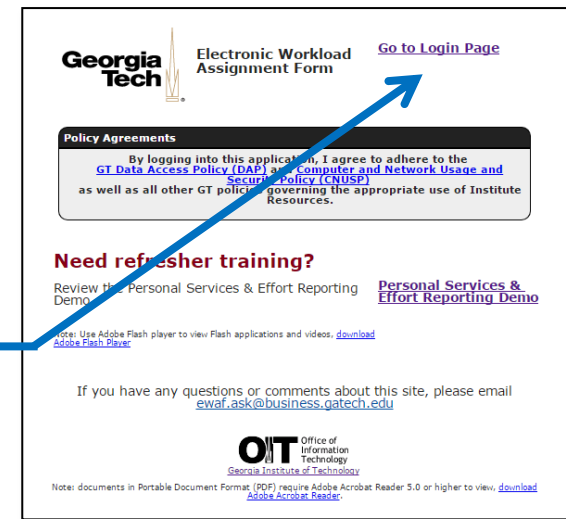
Georgia Tech

Electronic Workload Assignment Form

Go to Login Page

Policy Agreements

By logging into this application, I agree to adhere to the GT Data Access Policy (DAP) and Computer and Network Usage and Security Policy (CNUSP) as well as all other GT policies governing the appropriate use of Institute Resources.

Need refresher training?

Review the Personal Services & Effort Reporting Demo

Personal Services & Effort Reporting Demo

Note: Use Adobe Flash player to view Flash applications and videos, download Adobe Flash Player

If you have any questions or comments about this site, please email ewaf.ask@business.gatech.edu

OIT Office of Information Technology
Georgia Institute of Technology

Note: documents in Portable Document Format (PDF) require Adobe Acrobat Reader 5.0 or higher to view. download Adobe Acrobat Reader.